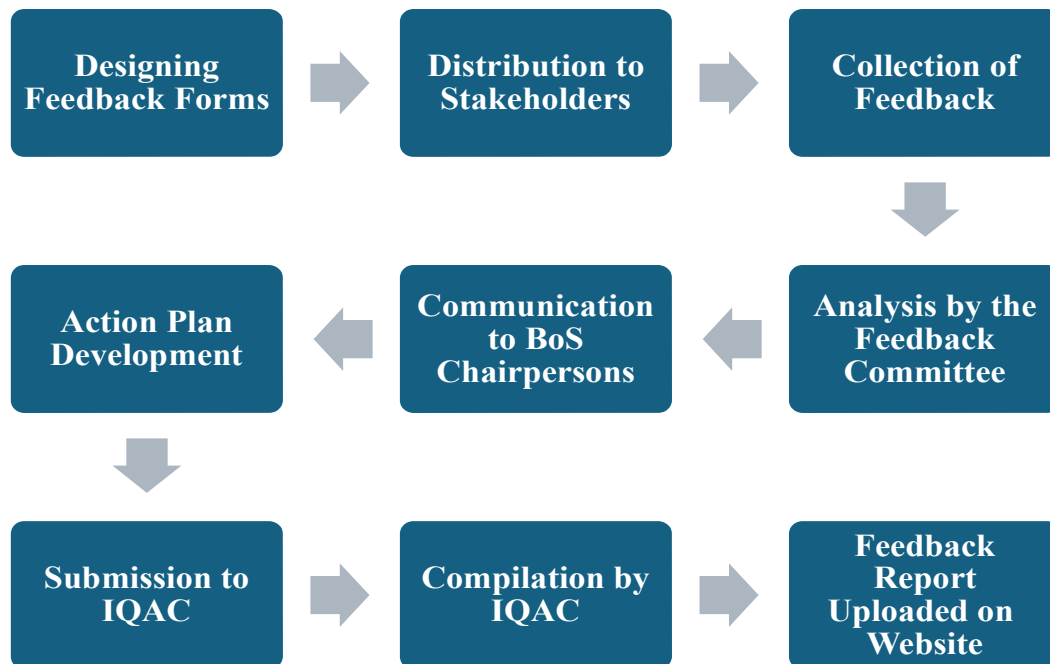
Designing Feedback Forms

Distribution to Stakeholders

Collection of Feedback

Analysis by the Feedback Committee

Communication to BoS Chairpersons

Action Plan Development

Submission to IQAC

Compilation by IQAC

Feedback Report Uploaded on Website